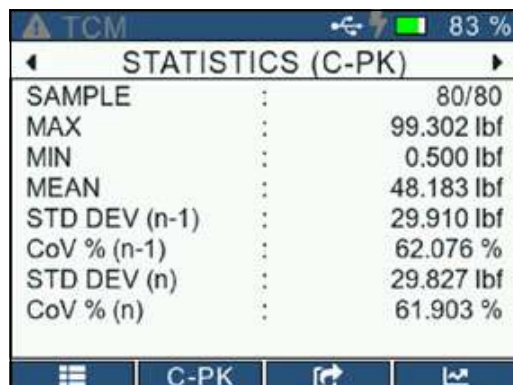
TCM 83 %

STATISTICS (C-PK)

| SAMPLE | : | 80/80 |
|---|---|---|
| MAX | : | 99.302 lbf |
| MIN | : | 0.500 lbf |
| MEAN | : | 48.183 lbf |
| STD DEV (n-1) | : | 29.910 lbf |
| CoV % (n-1) | : | 62.076 % |
| STD DEV (n) | : | 29.827 lbf |
| CoV % (n) | : | 61.903 % |

C-PK